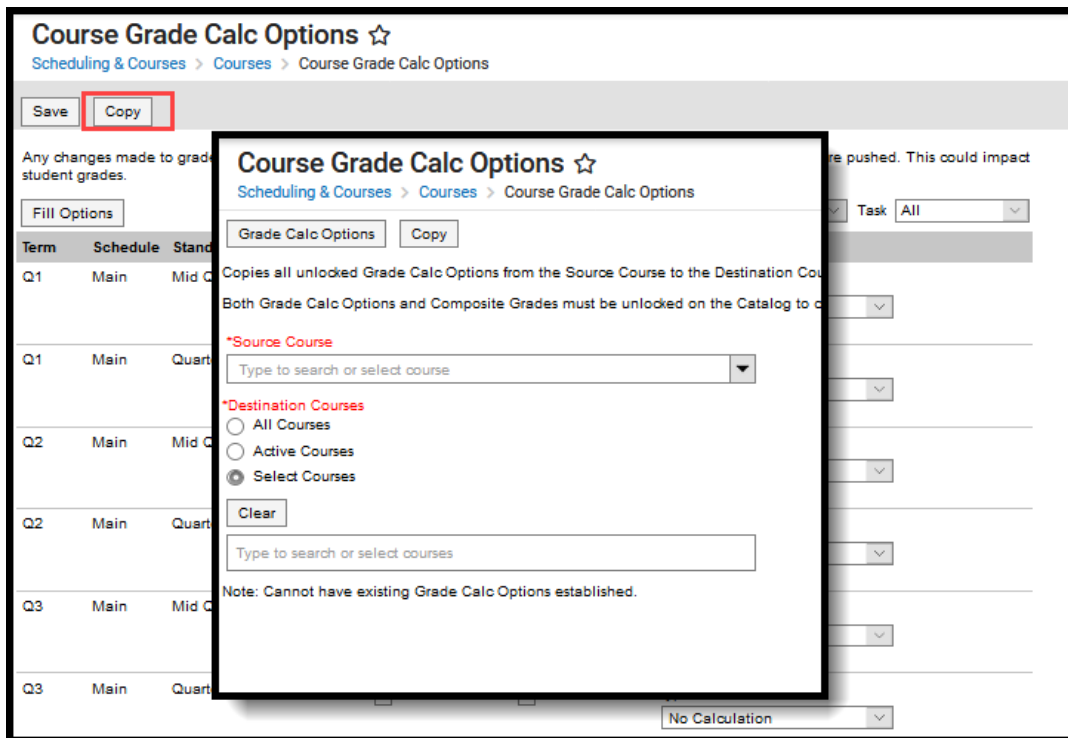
Course Grade Calc Options ☆

Scheduling & Courses > Courses > Course Grade Calc Options

Save Copy

Any changes made to grade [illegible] re pushed. This could impact student grades.

Fill Options

Task All

| Term | Schedule | Stand |
|---|---|---|
| Q1 | Main | Mid Q |
| Q1 | Main | Quart |
| Q2 | Main | Mid Q |
| Q2 | Main | Quart |
| Q3 | Main | Mid Q |
| Q3 | Main | Quart |

No Calculation

Course Grade Calc Options ☆

Scheduling & Courses > Courses > Course Grade Calc Options

Grade Calc Options Copy

Copies all unlocked Grade Calc Options from the Source Course to the Destination Cou

Both Grade Calc Options and Composite Grades must be unlocked on the Catalog to c

*Source Course

Type to search or select course

*Destination Courses

All Courses

Active Courses

Select Courses

Clear

Type to search or select courses

Note: Cannot have existing Grade Calc Options established.